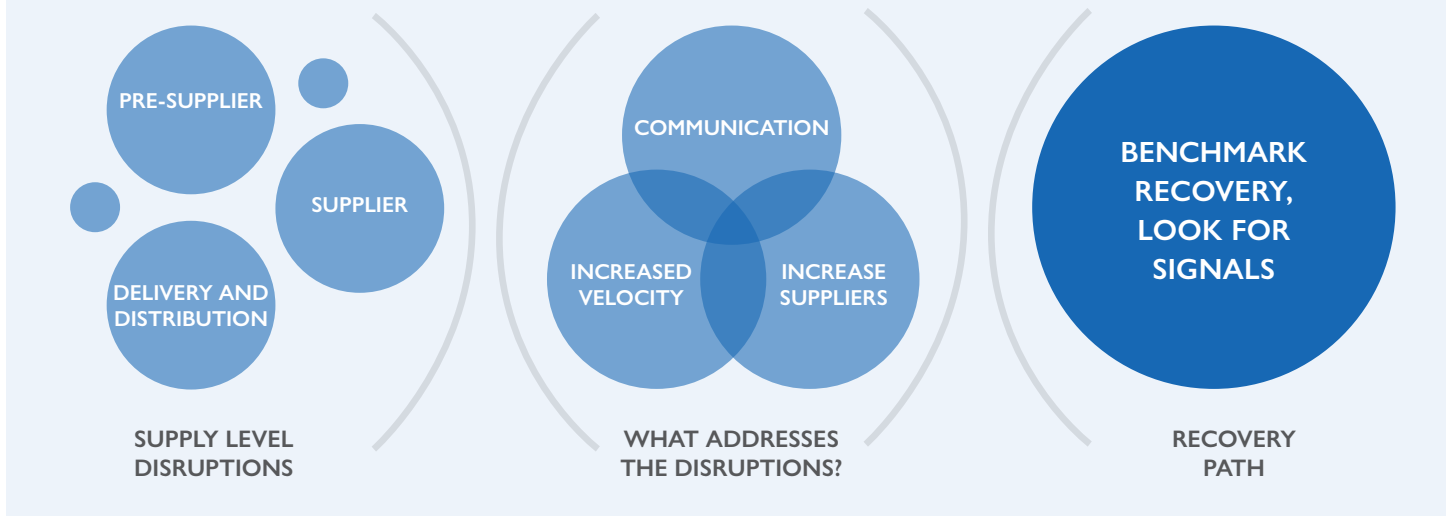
PRE-SUPPLIER

SUPPLIER

DELIVERY AND DISTRIBUTION

SUPPLY LEVEL DISRUPTIONS

COMMUNICATION

INCREASED VELOCITY

INCREASE SUPPLIERS

WHAT ADDRESSES THE DISRUPTIONS?

BENCHMARK RECOVERY, LOOK FOR SIGNALS

RECOVERY PATH